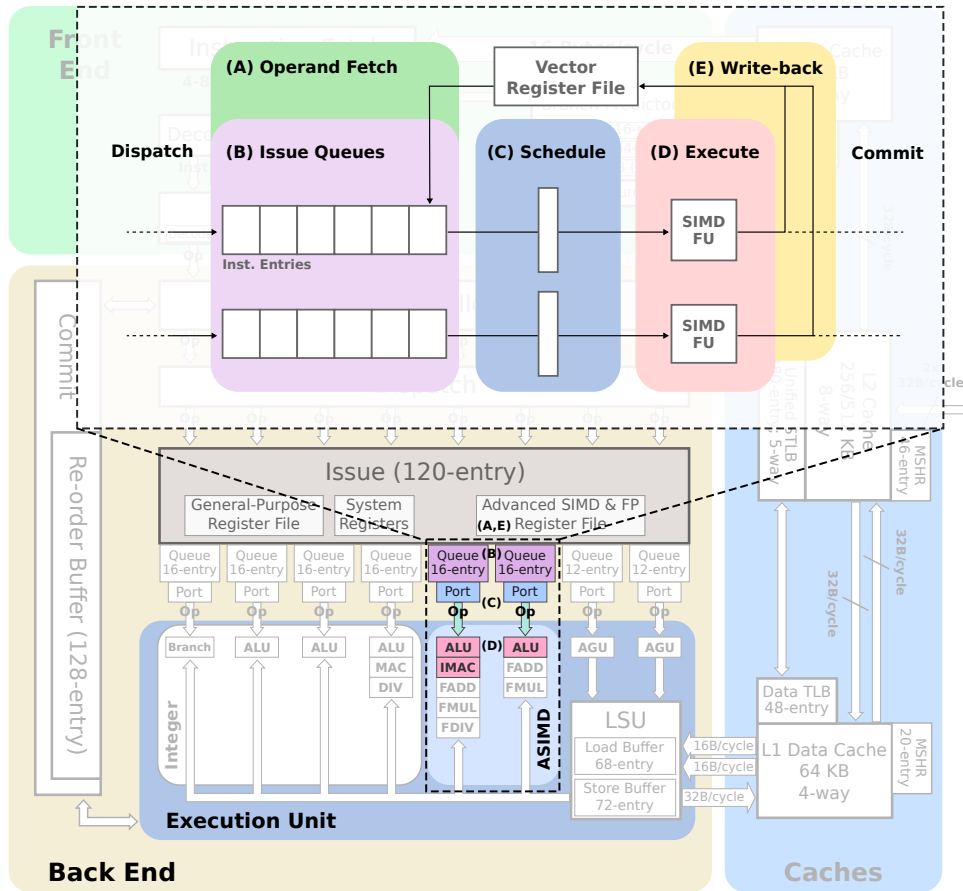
Front End

Instruction Fetch

4-8

16 Bytes/cycle

Cache KB way

Deco

Inst

(A) Operand Fetch

Vector Register File

(E) Write-back

Dispatch

(B) Issue Queues

(C) Schedule

(D) Execute

Commit

SIMD FU

Inst. Entries

SIMD FU

Op

Op

Dispatch

L2 Cache 256/512 KB 8-way

Unified TLB 1024-entry 5-way

32B/cycle

32B/cycle

Commit

Re-order Buffer (128-entry)

Issue (120-entry)

General-Purpose Register File

System Registers

Advanced SIMD & FP Register File

(A,E)

MSHR 6-entry

Queue 16-entry

Queue 16-entry

Queue 16-entry

Queue 16-entry

(B)

Queue 16-entry

Queue 16-entry

Queue 12-entry

Queue 12-entry

Port

Port

Port

Port

Port

(C)

Port

Port

Port

Op

Op

Op

Op

Op

Op

Op

Op

32B/cycle

32B/cycle

Branch

ALU

ALU

ALU

MAC

DIV

ALU

IMAC

FADD

FMUL

FDIV

(D)

ALU

FADD

FMUL

AGU

AGU

Integer

ASIMD

LSU

Load Buffer 68-entry

Store Buffer 72-entry

16B/cycle

16B/cycle

32B/cycle

Data TLB 48-entry

L1 Data Cache 64 KB 4-way

MSHR 20-entry

Execution Unit

Back End

Caches